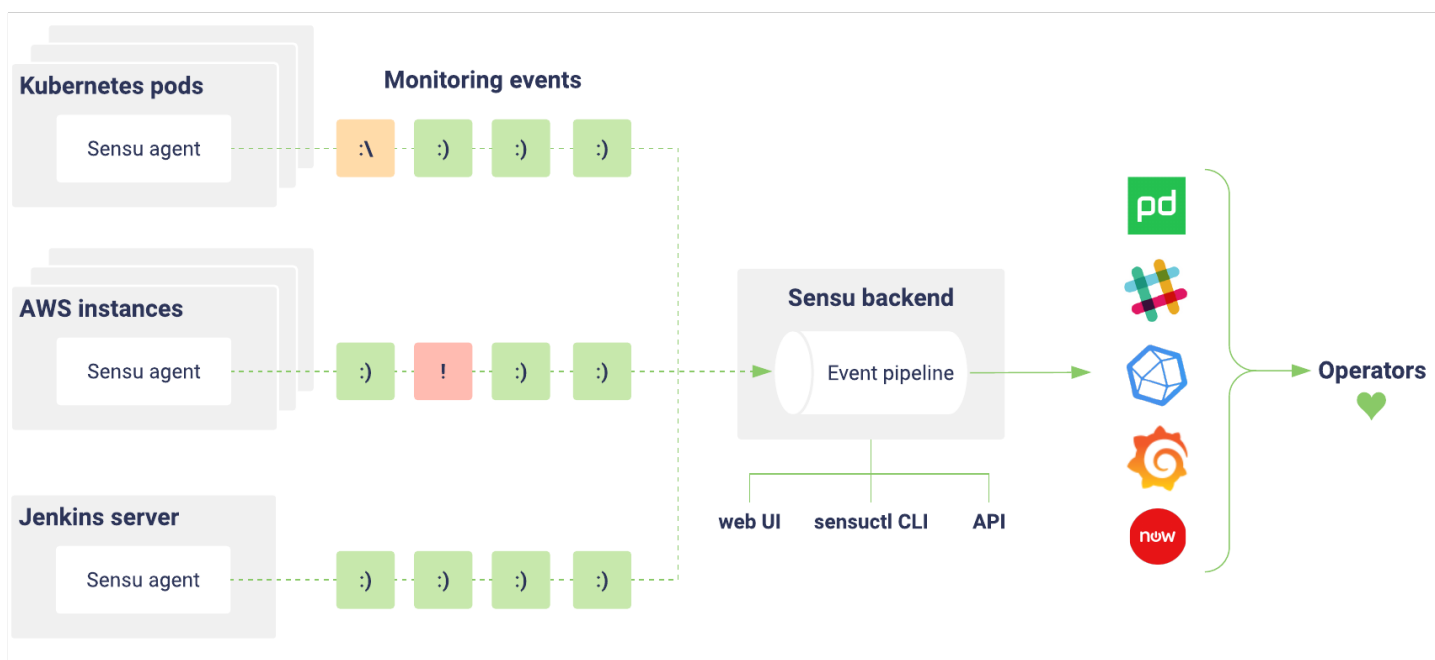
Kubernetes pods

Sensu agent

Monitoring events

:\ :) :) :)

AWS instances

Sensu agent

:) ! :) :)

Jenkins server

Sensu agent

:) :) :) :)

Sensu backend

Event pipeline

web UI sensuctl CLI API

pd

now

Operators